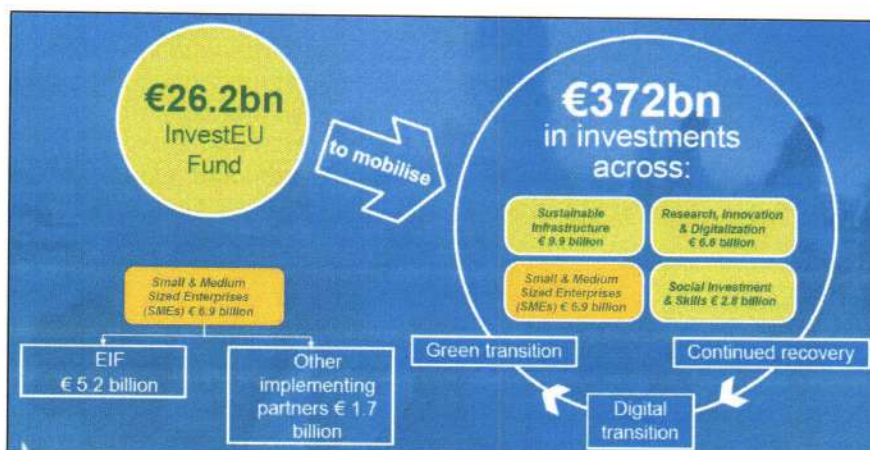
€26.2bn
InvestEU
Fund

to mobilise

€372bn
in investments
across:

Sustainable
Infrastructure
€ 9.9 billion

Research, Innovation
& Digitalization
€ 6.6 billion

Small & Medium
Sized Enterprises
(SMEs) € 6.9 billion

Social Investment
& Skills € 2.8 billion

Small & Medium
Sized Enterprises
(SMEs) € 6.9 billion

EIF
€ 5.2 billion

Other
implementing
partners € 1.7
billion

Green transition

Continued recovery

Digital
transition